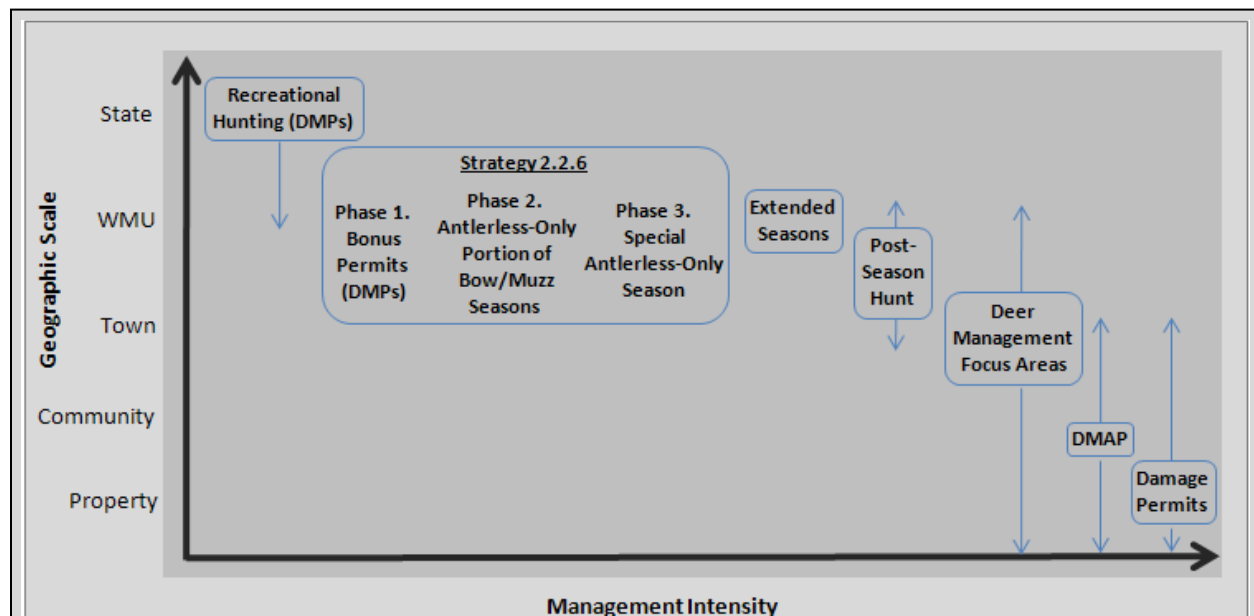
Geographic Scale

State
WMU
Town
Community
Property

Recreational Hunting (DMPs)

Strategy 2.2.6

Phase 1. Bonus Permits (DMPs)

Phase 2. Antlerless-Only Portion of Bow/Muzz Seasons

Phase 3. Special Antlerless-Only Season

Extended Seasons

Post-Season Hunt

Deer Management Focus Areas

DMAP

Damage Permits

Management Intensity